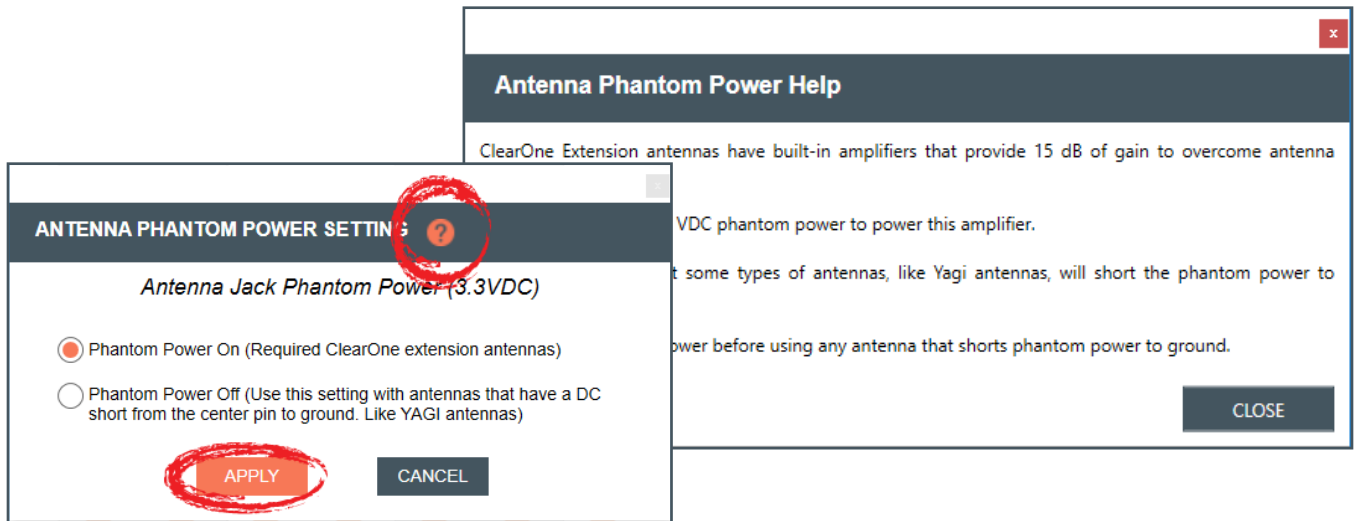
x

Antenna Phantom Power Help

ClearOne Extension antennas have built-in amplifiers that provide 15 dB of gain to overcome antenna

VDC phantom power to power this amplifier.

t some types of antennas, like Yagi antennas, will short the phantom power to

ower before using any antenna that shorts phantom power to ground.

CLOSE

ANTENNA PHANTOM POWER SETTING ?

Antenna Jack Phantom Power (3.3VDC)

Phantom Power On (Required ClearOne extension antennas)

Phantom Power Off (Use this setting with antennas that have a DC short from the center pin to ground. Like YAGI antennas)

APPLY

CANCEL